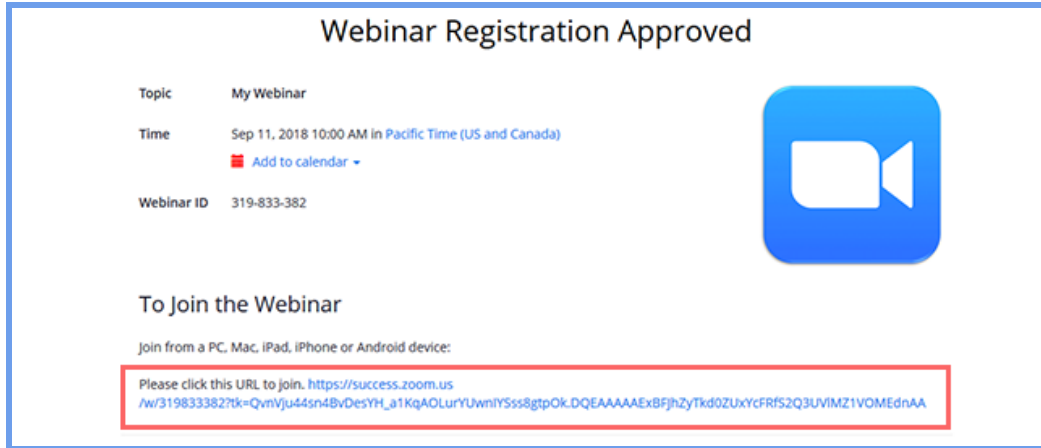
Webinar Registration Approved

Topic My Webinar

Time Sep 11, 2018 10:00 AM in Pacific Time (US and Canada)

Add to calendar

Webinar ID 319-833-382

To Join the Webinar

Join from a PC, Mac, iPad, iPhone or Android device:

Please click this URL to join. https://success.zoom.us/w/319833382?tk=QvnVju44sn4BvDesYH_a1KqAOLurYUwnIYSss8gtpOk.DQEAAAAAExBFJhZyTkd0ZUxYcFRfS2Q3UVlMZ1VOMEdnAA